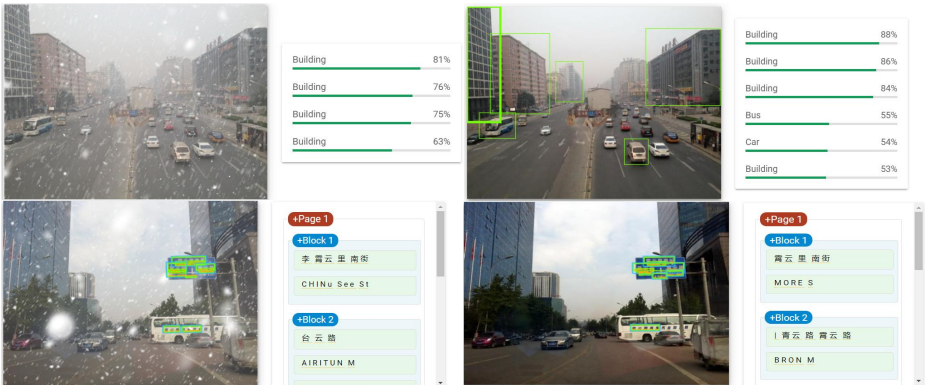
Building 81%
Building 76%
Building 75%
Building 63%

Building 88%
Building 86%
Building 84%
Bus 55%
Car 54%
Building 53%

+Page 1
+Block 1
李 青云 里 南街
CHINu See St
+Block 2
台 云 踏
AIRITUN M

+Page 1
+Block 1
青云 里 南街
MORE S
+Block 2
I 青云 路 青云 路
BRON M